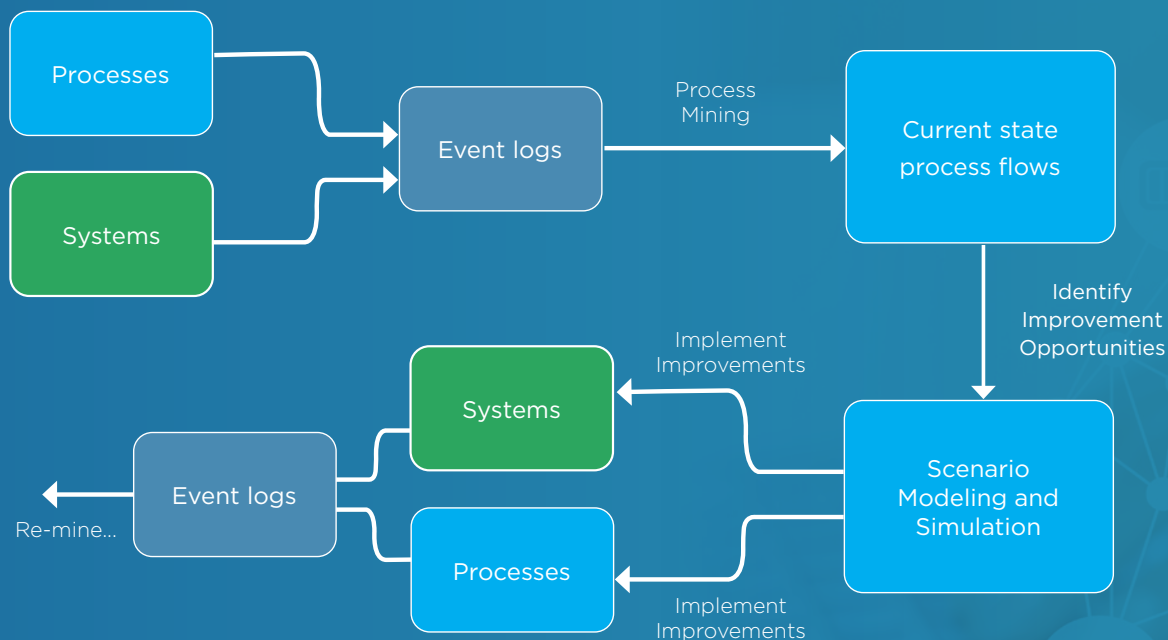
Processes

Systems

Event logs

Process Mining

Current state process flows

Identify Improvement Opportunities

Implement Improvements

Systems

Event logs

Re-mine...

Processes

Scenario Modeling and Simulation

Implement Improvements